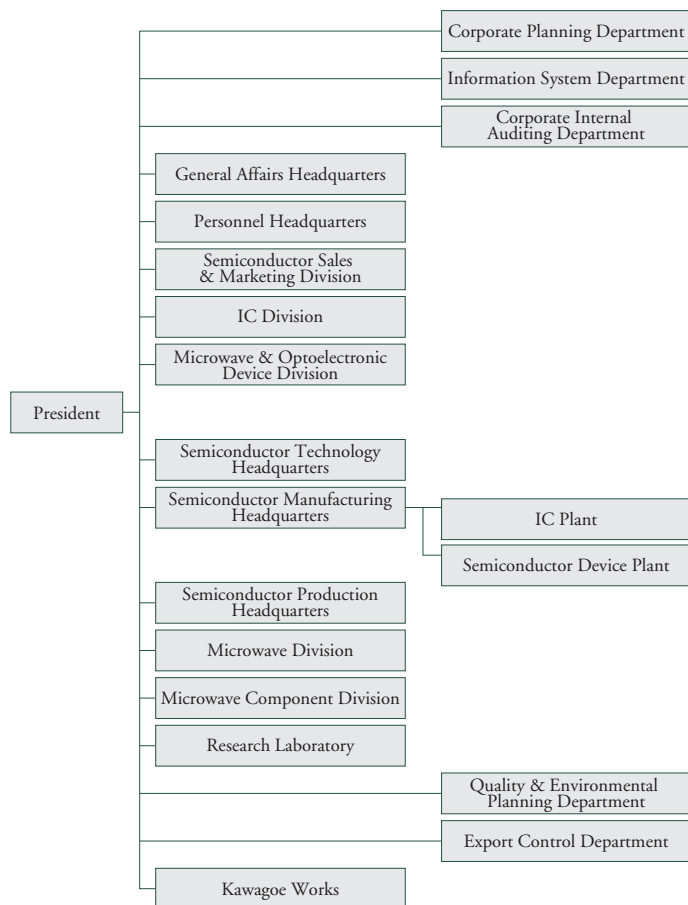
Corporate Planning Department

Information System Department

Corporate Internal Auditing Department

General Affairs Headquarters

Personnel Headquarters

Semiconductor Sales & Marketing Division

IC Division

Microwave & Optoelectronic Device Division

President

Semiconductor Technology Headquarters

Semiconductor Manufacturing Headquarters

IC Plant

Semiconductor Device Plant

Semiconductor Production Headquarters

Microwave Division

Microwave Component Division

Research Laboratory

Quality & Environmental Planning Department

Export Control Department

Kawagoe Works